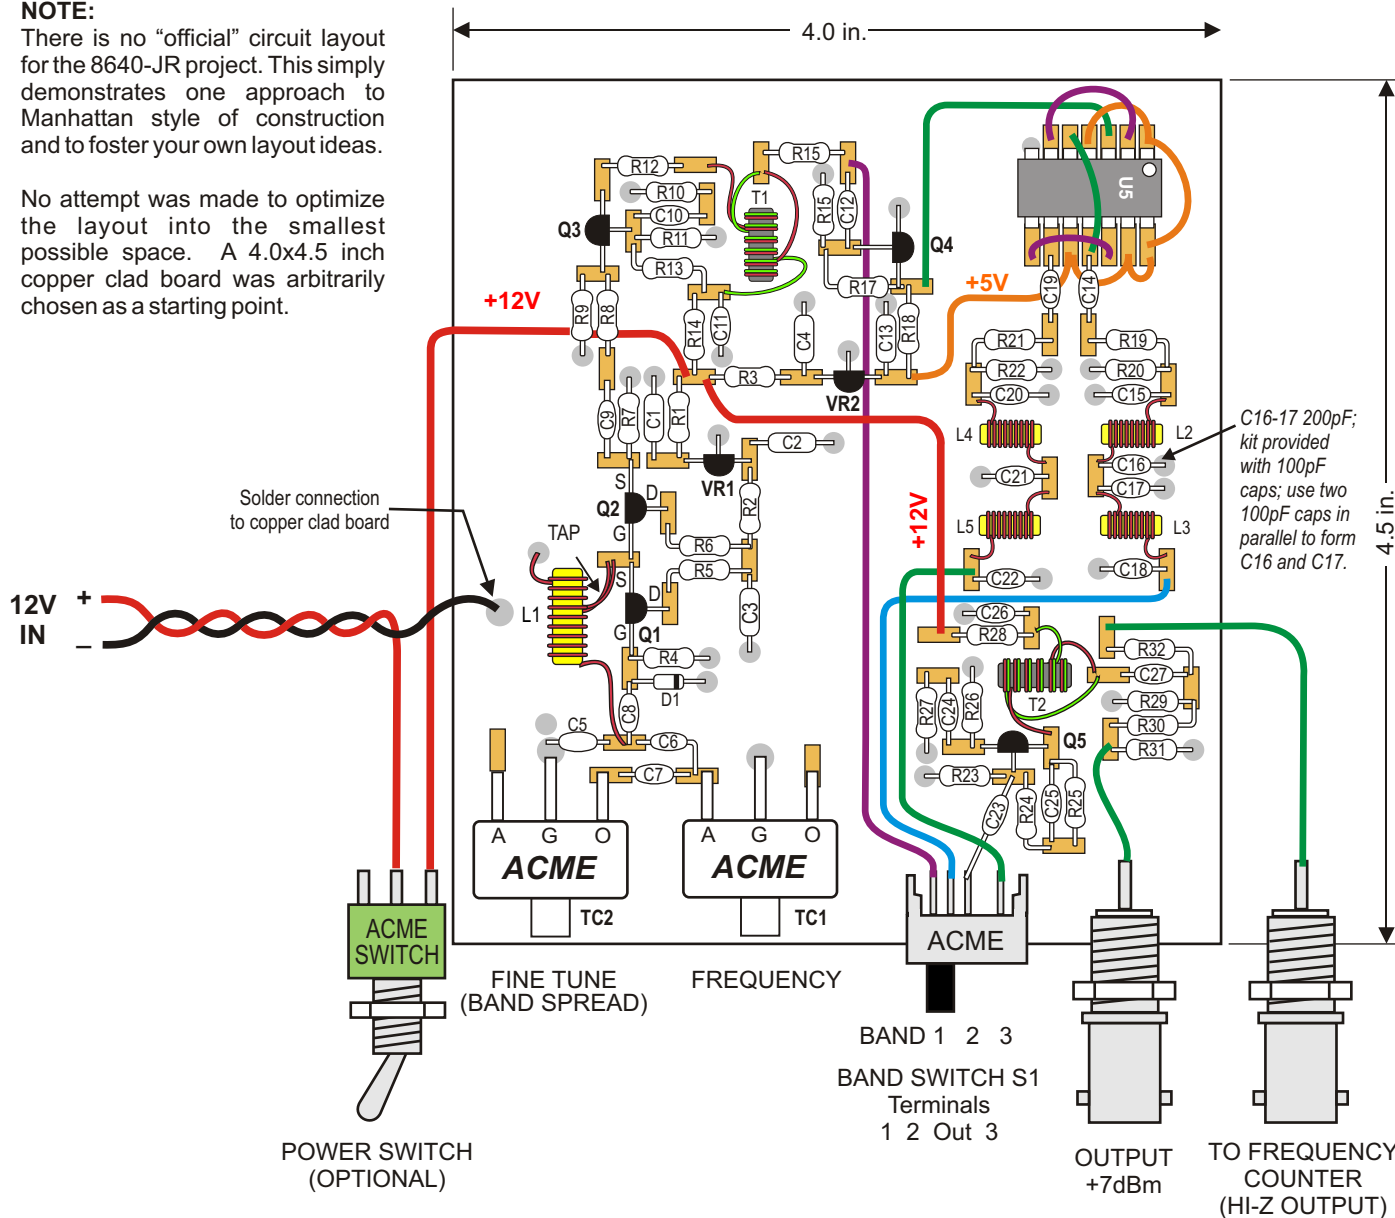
NOTE:
There is no “official” circuit layout for the 8640-JR project. This simply demonstrates one approach to Manhattan style of construction and to foster your own layout ideas.

No attempt was made to optimize the layout into the smallest possible space. A 4.0x4.5 inch copper clad board was arbitrarily chosen as a starting point.

4.0 in.

4.5 in.

+12V

R12 R15 R10 T1 C10 Q3 R11 R15 C12 Q4 R13 U5 R9 R8 R17 +5V C19 C14 R14 C11 C4 C13 R18 R21 R19 R22 R20 R3 VR2 C20 C15 C9 R7 C1 R1 L4 L2 C2 C16 VR1 C17 S D Q2 R2 L5 L3 G +12V R6 TAP R5 C22 C18 S D C3 C26 L1 G Q1 R28 R32 R4 C27 D1 T2 R27 C24 R26 R29 R30 C8 Q5 R31 C5 C6 C7 R23 C23 R24 C25 R25

C16-17 200pF; kit provided with 100pF caps; use two 100pF caps in parallel to form C16 and C17.

Solder connection to copper clad board

12V IN
+
_

A G O
ACME
TC2

A G O
ACME
TC1

ACME

ACME SWITCH

FINE TUNE (BAND SPREAD)

FREQUENCY

BAND 1 2 3

BAND SWITCH S1 Terminals 1 2 Out 3

POWER SWITCH (OPTIONAL)

OUTPUT +7dBm

TO FREQUENCY COUNTER (HI-Z OUTPUT)